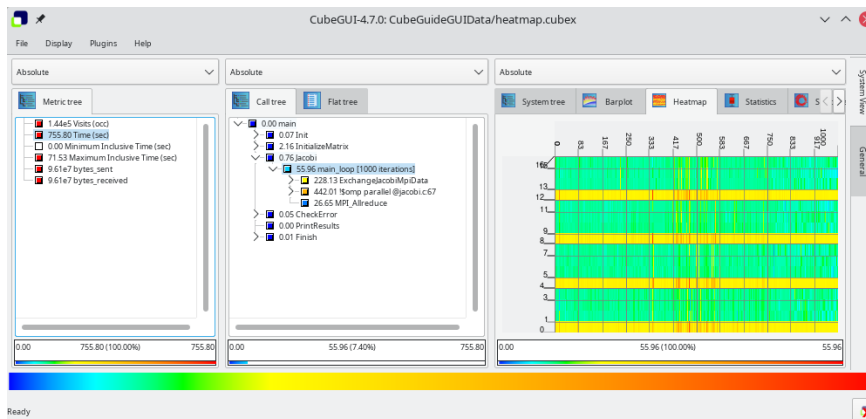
CubeGUI-4.7.0: CubeGuideGUIData/heatmap.cubex

File Display Plugins Help

Absolute
Absolute
Absolute

Metric tree
Call tree
Flat tree
System tree
Barplot
Heatmap
Statistics
S

System View
General

1.44e5 Visits (occ)
755.80 Time (sec)
0.00 Minimum Inclusive Time (sec)
71.53 Maximum Inclusive Time (sec)
9.61e7 bytes_sent
9.61e7 bytes_received

0.00 main
0.07 Init
2.16 InitializeMatrix
0.76 Jacobi
55.96 main_loop [1000 iterations]
228.13 ExchangeJacobiMpiData
442.01 !$omp parallel @jacobi.c:67
26.65 MPI_Allreduce
0.05 CheckError
0.00 PrintResults
0.01 Finish

0 83 167 250 333 417 500 583 667 750 833 917 1000

15 14 13 12 11 9 8 7 5 4 3 1 0

0.00 755.80 (100.00%) 755.80
0.00 55.96 (7.40%) 755.80
0.00 55.96 (100.00%) 55.96

Ready